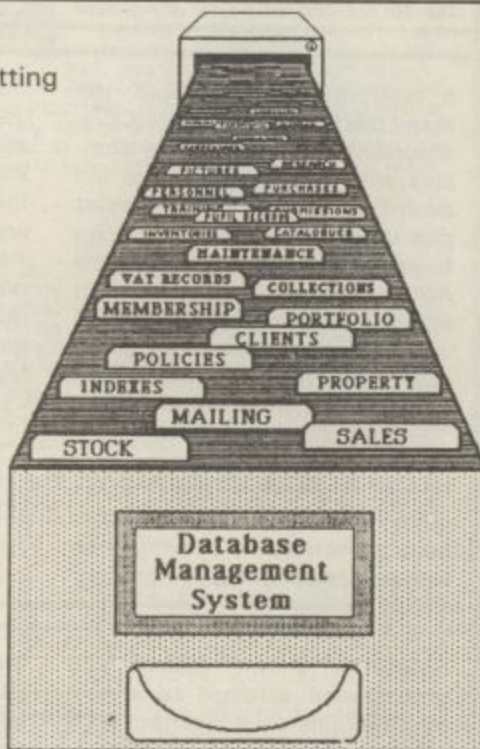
tting

FIXTURES
RESEARCH
PERSONNEL
PURCHASES
TRAINING
PUPIL RECORDS
COMMISSIONS
INVENTORIES
CATALOGUES
MAINTENANCE
VAT RECORDS
COLLECTIONS
MEMBERSHIP
PORTFOLIO
CLIENTS
POLICIES
INDEXES
PROPERTY
MAILING
STOCK
SALES

Database Management System